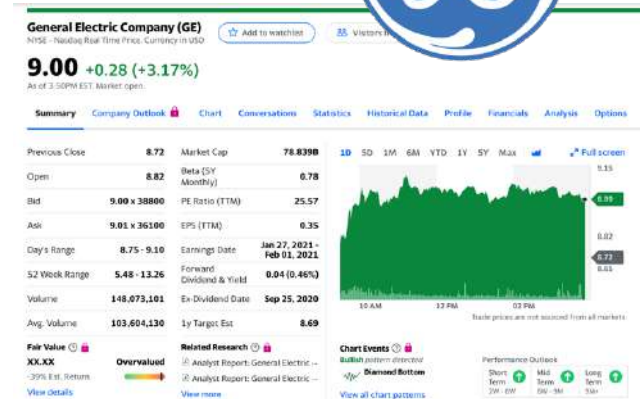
General Electric Company (GE)
NYSE - Nasdaq Real Time Price. Currency in USD

Add to watchlist

Visitors tr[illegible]

9.00 +0.28 (+3.17%)
As of 3:50PM EST. Market open.

Summary Company Outlook Chart Conversations Statistics Historical Data Profile Financials Analysis Options

| | | | |
|---|---|---|---|
| Previous Close | 8.72 | Market Cap | 78.839B |
| Open | 8.82 | Beta (5Y Monthly) | 0.78 |
| Bid | 9.00 x 38800 | PE Ratio (TTM) | 25.57 |
| Ask | 9.01 x 36100 | EPS (TTM) | 0.35 |
| Day's Range | 8.75 - 9.10 | Earnings Date | Jan 27, 2021 - Feb 01, 2021 |
| 52 Week Range | 5.48 - 13.26 | Forward Dividend & Yield | 0.04 (0.46%) |
| Volume | 148,073,101 | Ex-Dividend Date | Sep 25, 2020 |
| Avg. Volume | 103,604,130 | 1y Target Est | 8.69 |

1D 5D 1M 6M YTD 1Y 5Y Max

Full screen

9.15
8.99
8.82
8.72
8.61

10 AM 12 PM 02 PM

Trade prices are not sourced from all markets

Fair Value
XX.XX
Overvalued
-39% Est. Return
View details

Related Research
Analyst Report: General Electric ...
Analyst Report: General Electric ...
View more

Chart Events
Bullish pattern detected
Diamond Bottom
View all chart patterns

Performance Outlook
Short Term 2W - 6W
Mid Term 6W - 9M
Long Term 9M+